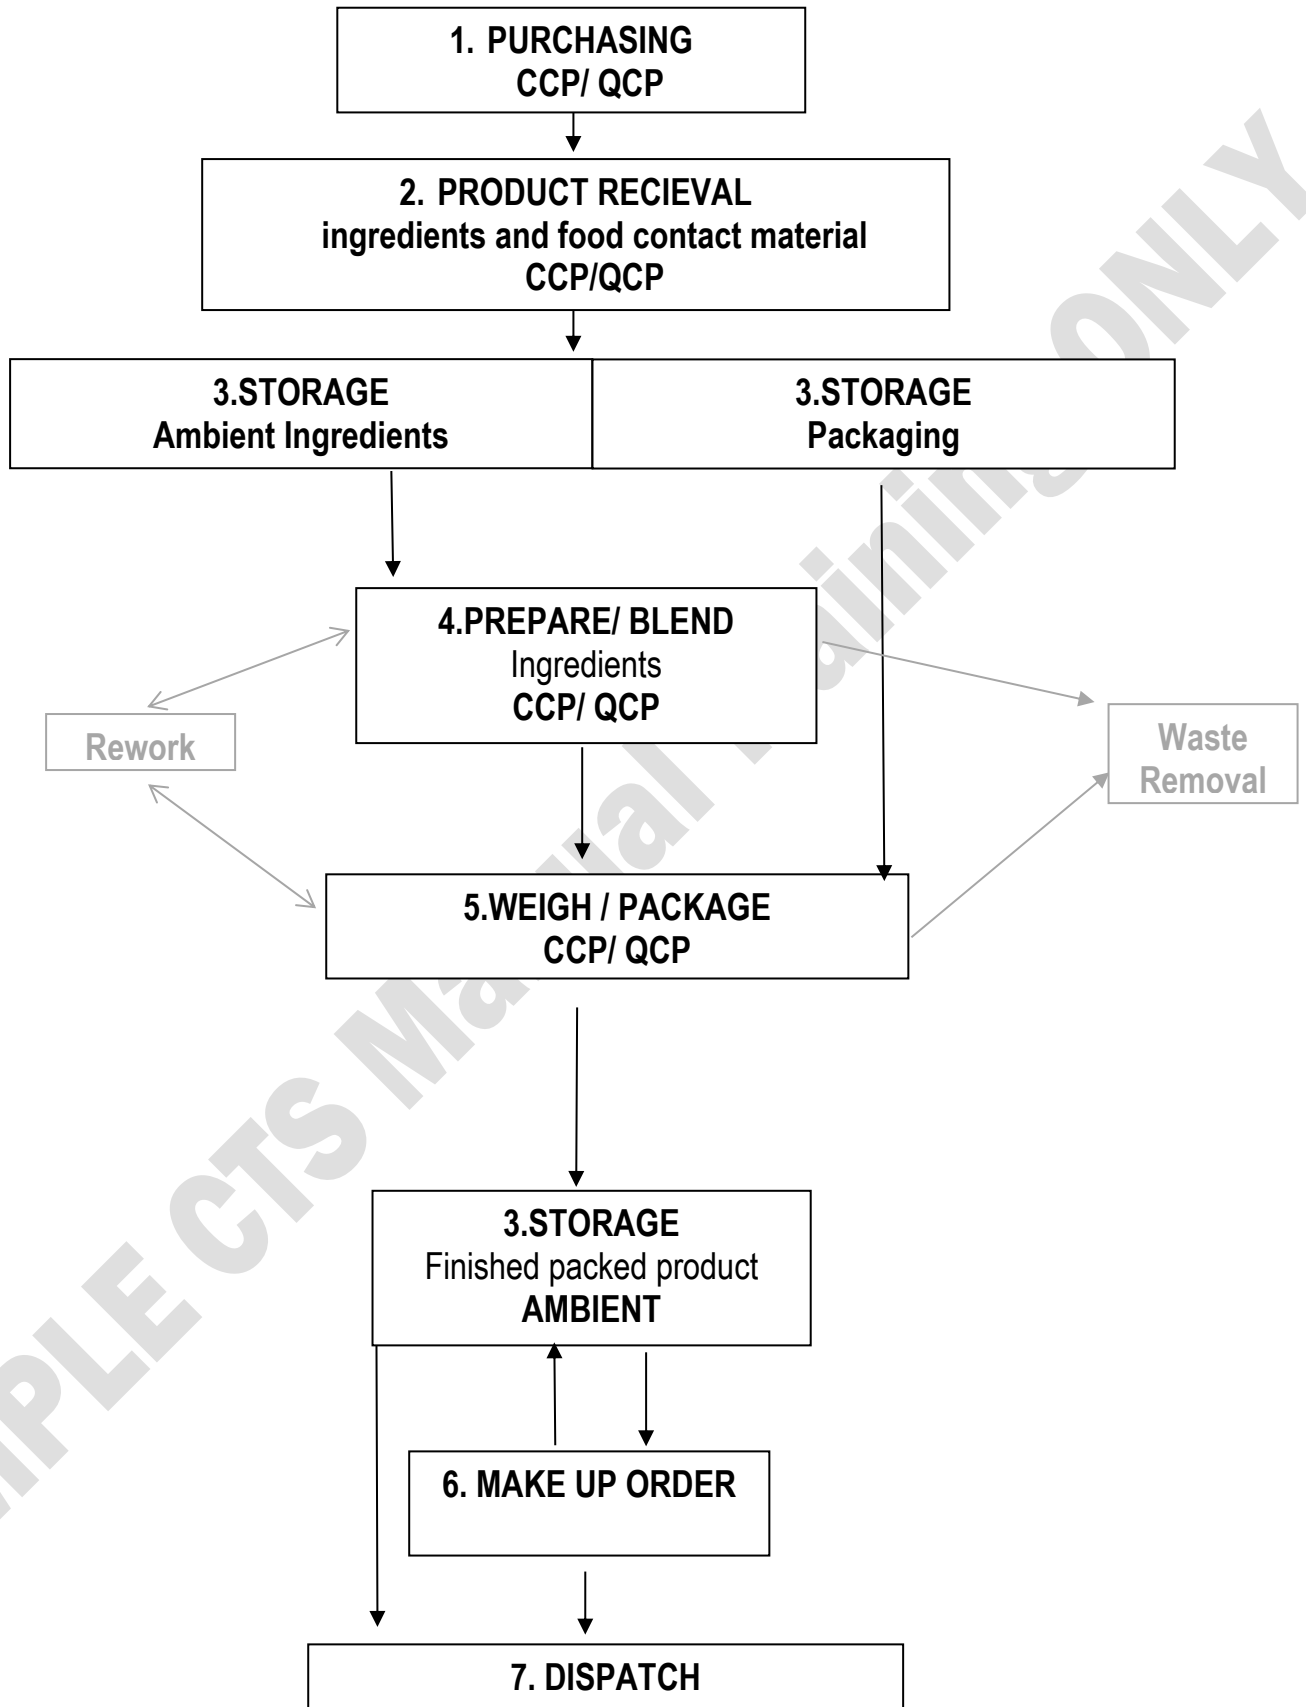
1. PURCHASING
CCP/ QCP

2. PRODUCT RECIEVAL
ingredients and food contact material
CCP/QCP

3.STORAGE
Ambient Ingredients

3.STORAGE
Packaging

4.PREPARE/ BLEND
Ingredients
CCP/ QCP

Rework

Waste
Removal

5.WEIGH / PACKAGE
CCP/ QCP

3.STORAGE
Finished packed product
AMBIENT

6. MAKE UP ORDER

7. DISPATCH

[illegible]PLE CTS Manual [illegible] ONLY